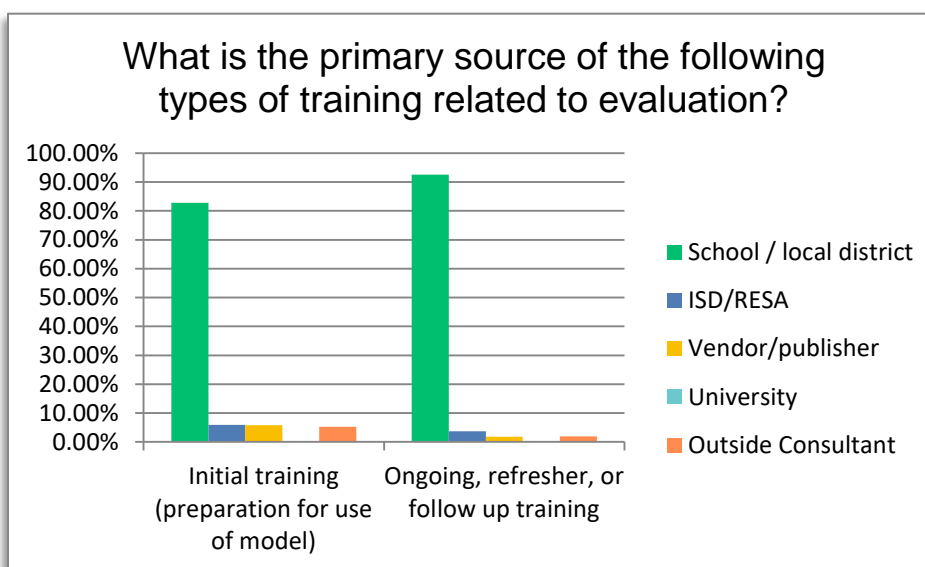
What is the primary source of the following types of training related to evaluation?

100.00%
90.00%
80.00%
70.00%
60.00%
50.00%
40.00%
30.00%
20.00%
10.00%
0.00%

Initial training (preparation for use of model)

Ongoing, refresher, or follow up training

School / local district
ISD/RESA
Vendor/publisher
University
Outside Consultant